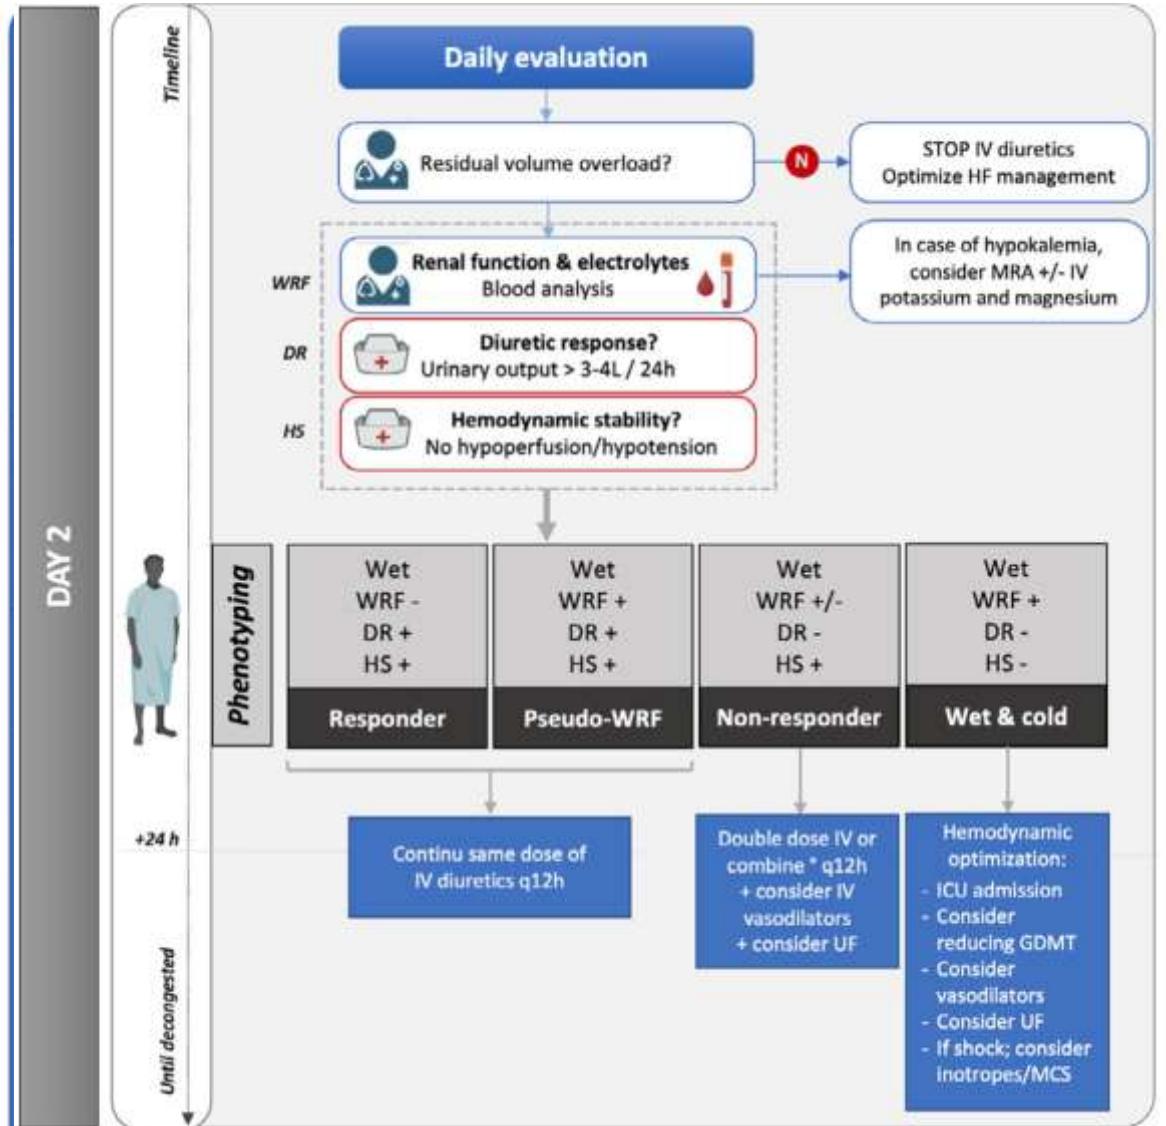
DAY 2

Timeline

Daily evaluation

Residual volume overload?

N

STOP IV diuretics
Optimize HF management

WRF

Renal function & electrolytes
Blood analysis

In case of hypokalemia, consider MRA +/- IV potassium and magnesium

DR

Diuretic response?
Urinary output > 3-4L / 24h

HS

Hemodynamic stability?
No hypoperfusion/hypotension

Phenotyping

| Wet<br>WRF -<br>DR +<br>HS + | Wet<br>WRF +<br>DR +<br>HS + | Wet<br>WRF +/-<br>DR -<br>HS + | Wet<br>WRF +<br>DR -<br>HS - |
|---|---|---|---|
| Responder | Pseudo-WRF | Non-responder | Wet & cold |

+24 h

Continu same dose of IV diuretics q12h

Double dose IV or combine * q12h
+ consider IV vasodilators
+ consider UF

Hemodynamic optimization:
- ICU admission
- Consider reducing GDMT
- Consider vasodilators
- Consider UF
- If shock; consider inotropes/MCS

Until decongested